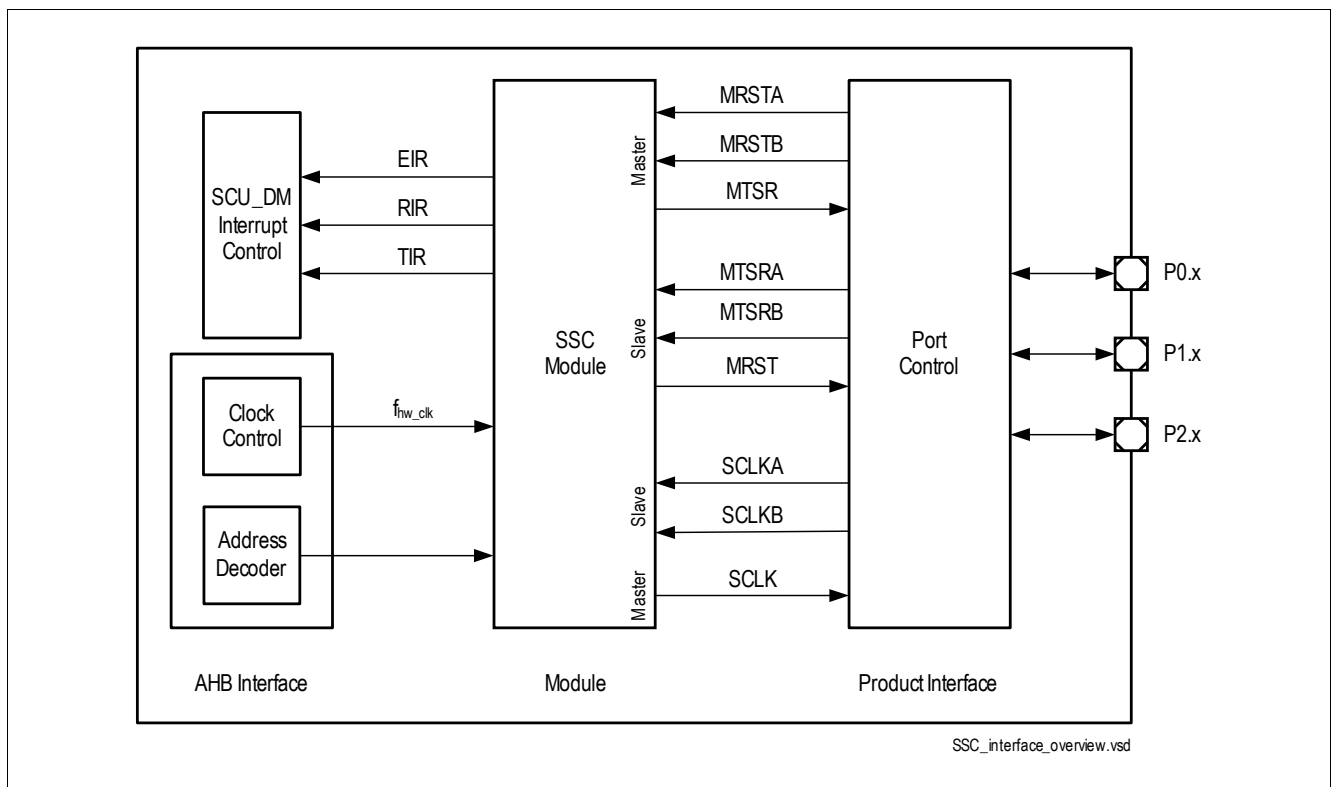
SCU_DM Interrupt Control

EIR

RIR

TIR

SSC Module

Master

Slave

Slave

Master

MRSTA

MRSTB

MTSR

MTSRA

MTSRB

MRST

SCLKA

SCLKB

SCLK

Port Control

P0.x

P1.x

P2.x

Clock Control

$f_{hw\_clk}$

Address Decoder

AHB Interface

Module

Product Interface

SSC_interface_overview.vsd